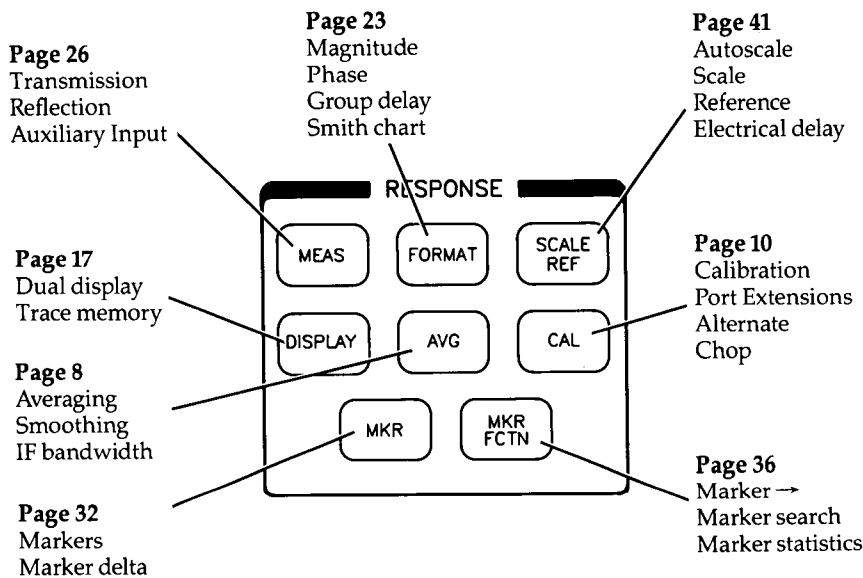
Page 26
Transmission
Reflection
Auxiliary Input

Page 23
Magnitude
Phase
Group delay
Smith chart

Page 41
Autoscale
Scale
Reference
Electrical delay

RESPONSE

MEAS

FORMAT

SCALE REF

Page 17
Dual display
Trace memory

DISPLAY

AVG

CAL

Page 10
Calibration
Port Extensions
Alternate
Chop

Page 8
Averaging
Smoothing
IF bandwidth

MKR

MKR FCTN

Page 36
Marker →
Marker search
Marker statistics

Page 32
Markers
Marker delta